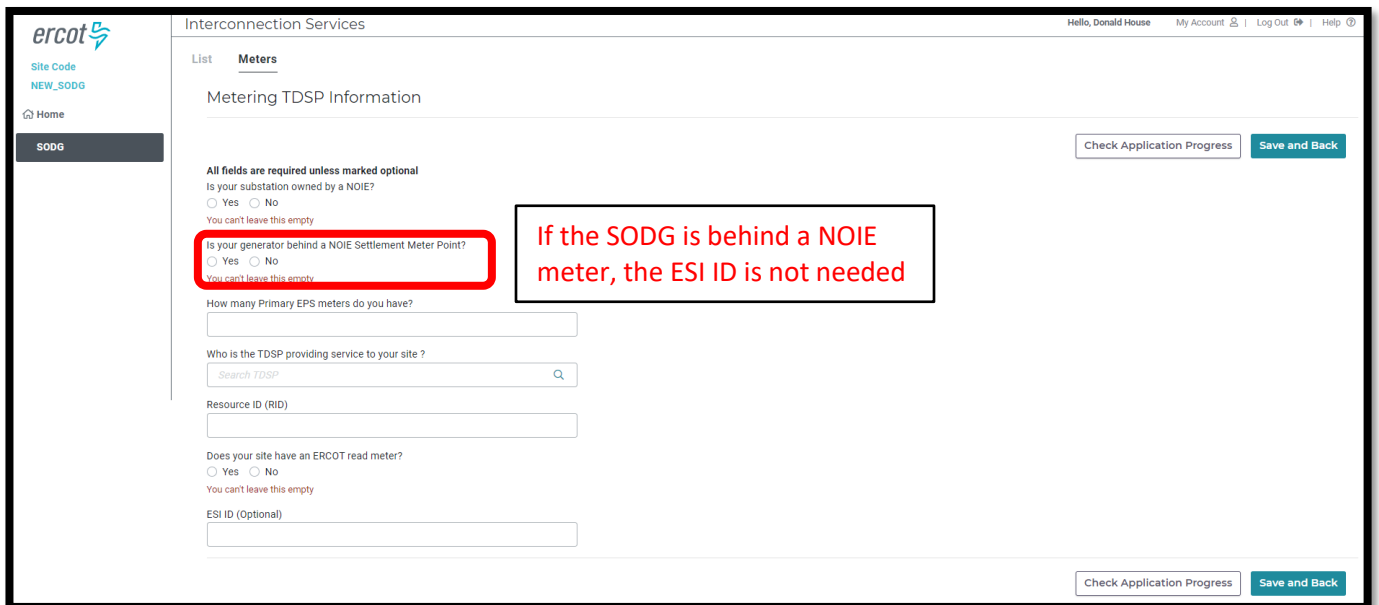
ercot

Site Code
NEW_SODG

Home

SODG

Interconnection Services

Hello, Donald House | My Account | Log Out | Help

List Meters

Metering TDSP Information

Check Application Progress Save and Back

All fields are required unless marked optional

Is your substation owned by a NOIE?
Yes No
You can't leave this empty

Is your generator behind a NOIE Settlement Meter Point?
Yes No
You can't leave this empty

If the SODG is behind a NOIE meter, the ESI ID is not needed

How many Primary EPS meters do you have?

Who is the TDSP providing service to your site ?
Search TDSP

Resource ID (RID)

Does your site have an ERCOT read meter?
Yes No
You can't leave this empty

ESI ID (Optional)

Check Application Progress Save and Back